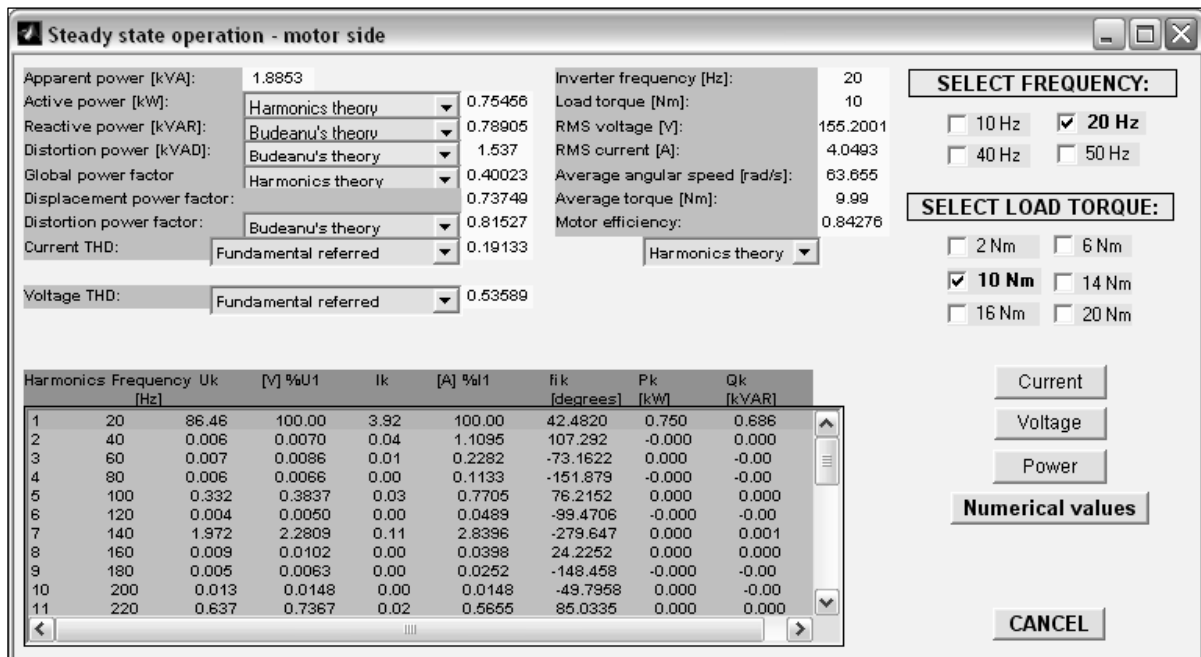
Steady state operation - motor side

Apparent power [kVA]: 1.8853
Active power [kW]: Harmonics theory 0.75456
Reactive power [kVAR]: Budeanu's theory 0.78905
Distortion power [kVAD]: Budeanu's theory 1.537
Global power factor Harmonics theory 0.40023
Displacement power factor: 0.73749
Distortion power factor: Budeanu's theory 0.81527
Current THD: Fundamental referred 0.19133

Voltage THD: Fundamental referred 0.53589

Inverter frequency [Hz]: 20
Load torque [Nm]: 10
RMS voltage [V]: 155.2001
RMS current [A]: 4.0493
Average angular speed [rad/s]: 63.655
Average torque [Nm]: 9.99
Motor efficiency: 0.84276
Harmonics theory

SELECT FREQUENCY:
10 Hz 20 Hz
40 Hz 50 Hz

SELECT LOAD TORQUE:
2 Nm 6 Nm
10 Nm 14 Nm
16 Nm 20 Nm

| Harmonics | Frequency [Hz] | Uk [V] | %U1 | Ik [A] | %I1 | fik [degrees] | Pk [kW] | Qk [kVAR] |
|---|---|---|---|---|---|---|---|---|
| 1 | 20 | 86.46 | 100.00 | 3.92 | 100.00 | 42.4820 | 0.750 | 0.686 |
| 2 | 40 | 0.006 | 0.0070 | 0.04 | 1.1095 | 107.292 | -0.000 | 0.000 |
| 3 | 60 | 0.007 | 0.0086 | 0.01 | 0.2282 | -73.1622 | 0.000 | -0.00 |
| 4 | 80 | 0.006 | 0.0066 | 0.00 | 0.1133 | -151.879 | -0.000 | -0.00 |
| 5 | 100 | 0.332 | 0.3837 | 0.03 | 0.7705 | 76.2152 | 0.000 | 0.000 |
| 6 | 120 | 0.004 | 0.0050 | 0.00 | 0.0489 | -99.4706 | -0.000 | -0.00 |
| 7 | 140 | 1.972 | 2.2809 | 0.11 | 2.8396 | -279.647 | 0.000 | 0.001 |
| 8 | 160 | 0.009 | 0.0102 | 0.00 | 0.0398 | 24.2252 | 0.000 | 0.000 |
| 9 | 180 | 0.005 | 0.0063 | 0.00 | 0.0252 | -148.458 | -0.000 | -0.00 |
| 10 | 200 | 0.013 | 0.0148 | 0.00 | 0.0148 | -49.7958 | 0.000 | -0.00 |
| 11 | 220 | 0.637 | 0.7367 | 0.02 | 0.5655 | 85.0335 | 0.000 | 0.000 |

Current
Voltage
Power
Numerical values

CANCEL